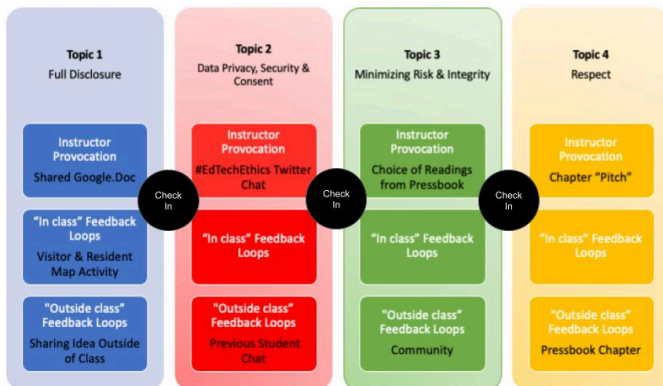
Topic 1
Full Disclosure

Instructor Provocation
Shared Google.Doc

"In class" Feedback Loops
Visitor & Resident Map Activity

"Outside class" Feedback Loops
Sharing Idea Outside of Class

Check In

Topic 2
Data Privacy, Security & Consent

Instructor Provocation
#EdTechEthics Twitter Chat

"In class" Feedback Loops

"Outside class" Feedback Loops
Previous Student Chat

Check In

Topic 3
Minimizing Risk & Integrity

Instructor Provocation
Choice of Readings from Pressbook

"In class" Feedback Loops

"Outside class" Feedback Loops
Community

Check In

Topic 4
Respect

Instructor Provocation
Chapter "Pitch"

"In class" Feedback Loops

"Outside class" Feedback Loops
Pressbook Chapter